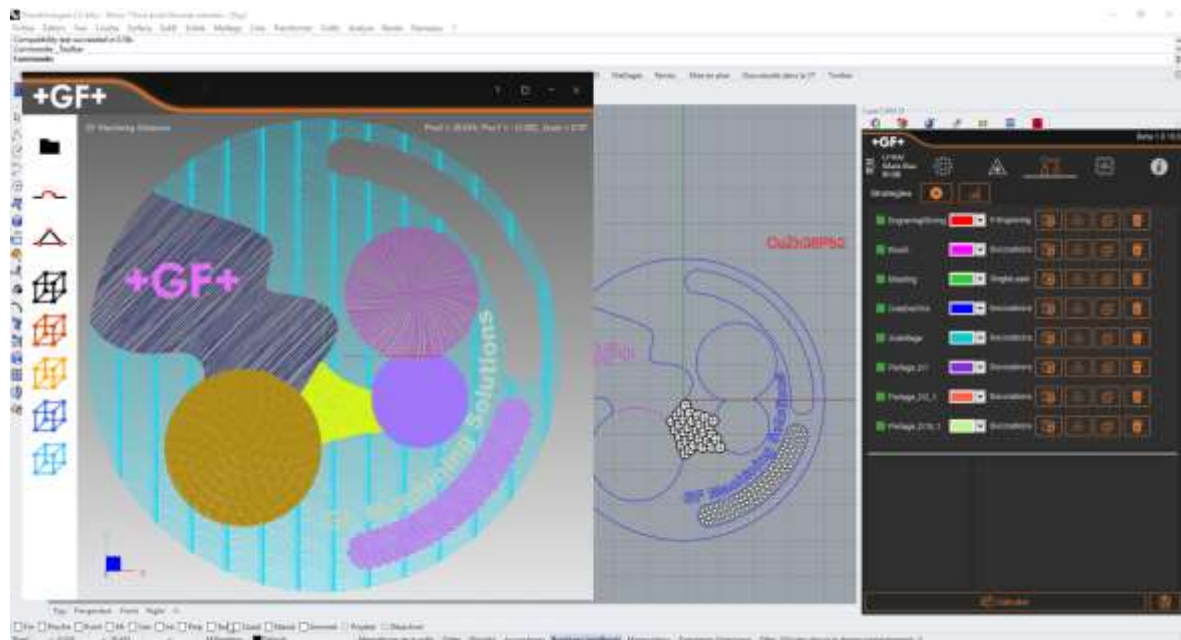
+GF+

GF Machining Solutions

+GF+

GF Machining Solutions

+GF+

Strategies

Engraving/Scoring

Pocket

Shading

Texture

Pelage_2

Pelage_2

Calculate

Ou2h08P62

GF Machining Solutions

Top Perspective Front Right